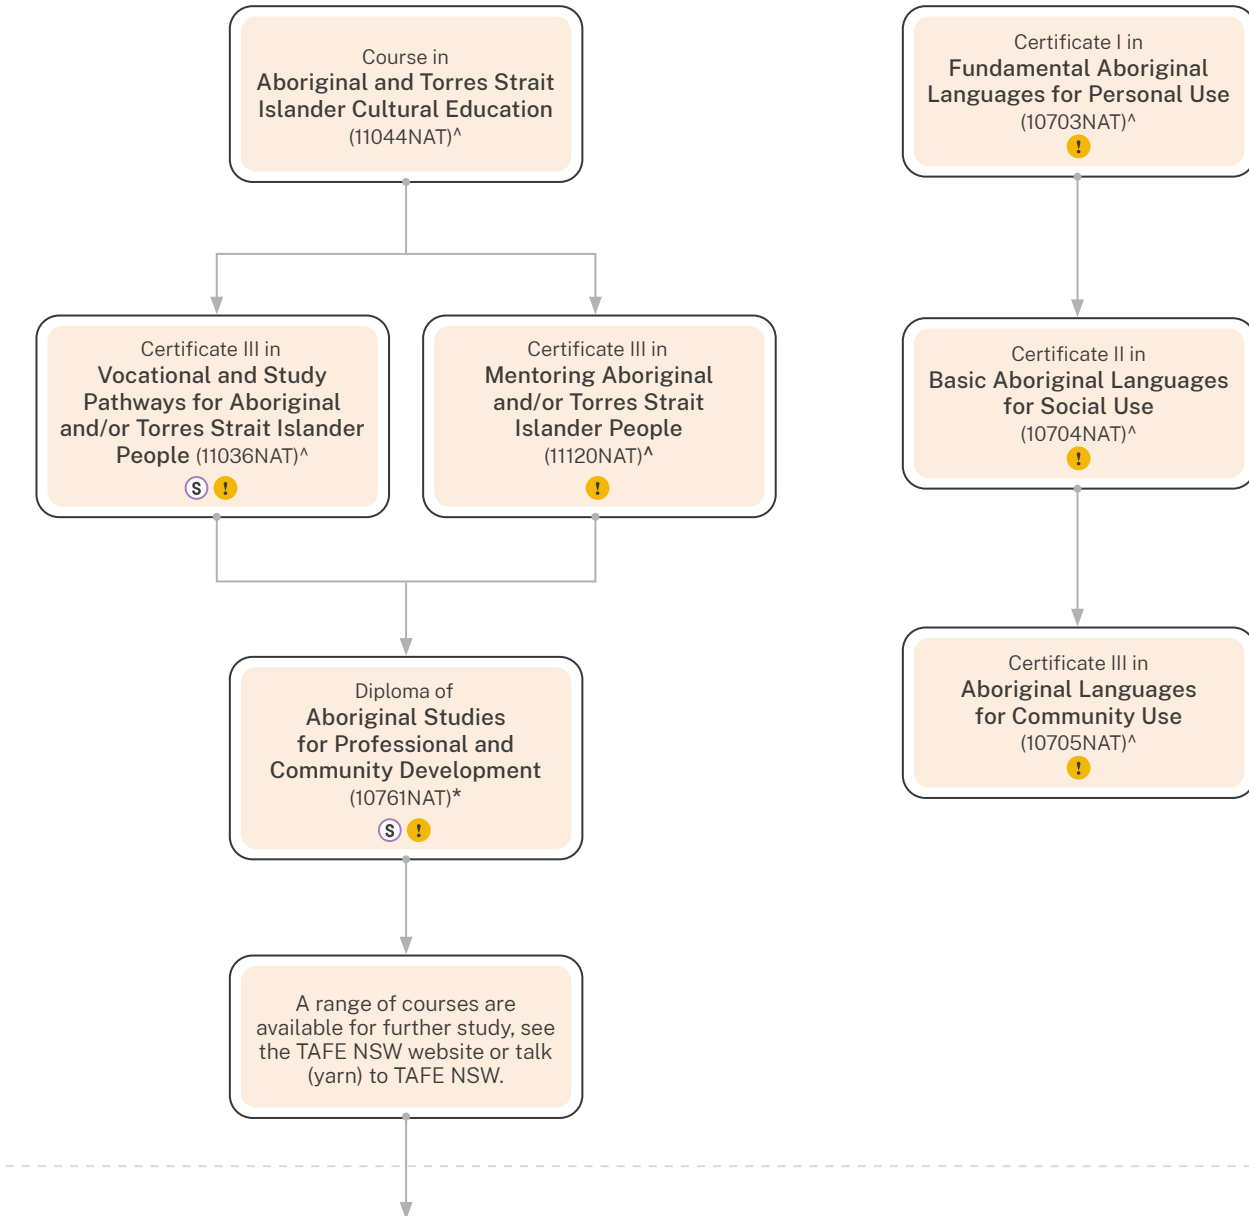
Course in
Aboriginal and Torres Strait Islander Cultural Education
(11044NAT)^

Certificate III in
Vocational and Study Pathways for Aboriginal and/or Torres Strait Islander People (11036NAT)^
S !

Certificate III in
Mentoring Aboriginal and/or Torres Strait Islander People
(11120NAT)^
!

Diploma of
Aboriginal Studies for Professional and Community Development
(10761NAT)*
S !

A range of courses are available for further study, see the TAFE NSW website or talk (yarn) to TAFE NSW.

Certificate I in
Fundamental Aboriginal Languages for Personal Use
(10703NAT)^
!

Certificate II in
Basic Aboriginal Languages for Social Use
(10704NAT)^
!

Certificate III in
Aboriginal Languages for Community Use
(10705NAT)^
!